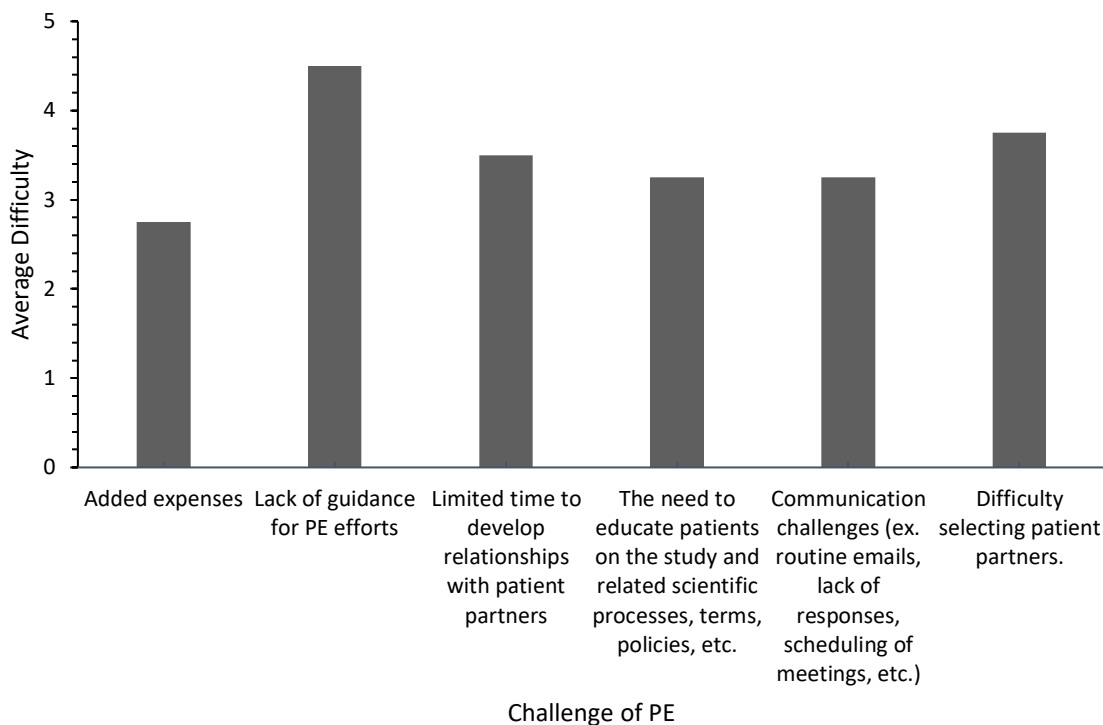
Average Difficulty

5
4
3
2
1
0

Added expenses

Lack of guidance for PE efforts

Limited time to develop relationships with patient partners

The need to educate patients on the study and related scientific processes, terms, policies, etc.

Communication challenges (ex. routine emails, lack of responses, scheduling of meetings, etc.)

Difficulty selecting patient partners.

Challenge of PE